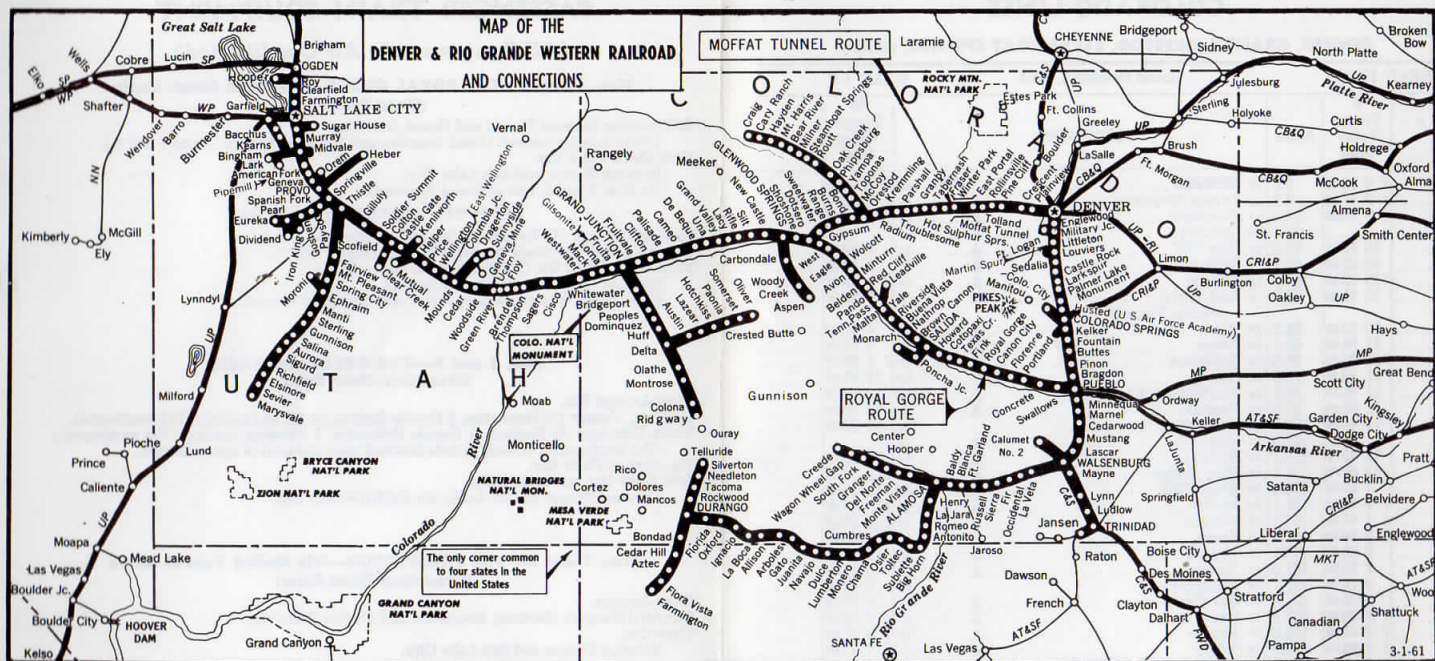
MAP OF THE
DENVER & RIO GRANDE WESTERN RAILROAD
AND CONNECTIONS

MOFFAT TUNNEL ROUTE

ROYAL GORGE ROUTE

Great Salt Lake
Elko SP WP Wells Cobre Lucin SP Brigham OGDEN Hooper Roy Clearfield Farmington SALT LAKE CITY Shafter WP Garfield Wendover Barro Burmester Sugar House Bacchus Kearns Murray Midvale Bingham Lark American Fork Orem Heber Pipemill Geneva PROVO Springville Spanish Fork Thistle Pearl Eureka Payson Gilluly Soldier Summit Colton Gate Castle Kenilworth Helper Price Wellington East Wellington Columbia Jc. Sunnyside Dragerton Geneva Mine Dividend Kimberly McGill Ely NN Scofield Iron King Fairview Mt. Pleasant Spring City Ephraim Manti Sterling Gunnison Salina Aurora Sigurd Richfield Elsinore Sevier Marysvale Moroni Mutual Clear Creek Mounds Cedar Woodside Green River Floy Lynndyl Milford UP Vernal Rangely Meeker Grand Valley Glenwood Springs New Castle Silt Rifle Cameo Palisade Clifton Fruita Mack Loma Westwater Cisco Sagers Thompson Brendel Whitewater Bridgeport Peoples Dominquez GRAND JUNCTION Gilsonite De Beque Carbondale Woody Creek Aspen Crested Butte Hotchkiss Lazear Paonia Somerset Austin Delta Huff Olathe Montrose Colona Ridgway Ouray Telluride Silverton Needleton Tacoma Rockwood DURANGO Rico Dolores Mancos Cortez Bondad Cedar Hill Aztec Flora Vista Farmington Moab Monticello

COLO. NAT'L MONUMENT

U T A H

Pioche Prince Lund Caliente UP Moapa Mead Lake Las Vegas Boulder Jc. Boulder City HOOVER DAM Kelso Grand Canyon

BRYCE CANYON NAT'L PARK
ZION NAT'L PARK
NATURAL BRIDGES NAT'L MON.
MESA VERDE NAT'L PARK
GRAND CANYON NAT'L PARK
Colorado River

The only corner common to four states in the United States

C O L O R A D O

Craig Ray Ranch Hayden Mt Harris Milner Steamboat Springs Oak Creek Phippsburg Toponas McCoy Orestod Bond Kremmling Parshall Granby Tabernash Fraser Winter Park East Portal Rollinsville Pinecliff Moffat Tunnel Tolland Crescent Plainview Boulder Hot Sulphur Sprs. Troublesome Radium Gypsum Wolcott Eagle West Minturn Red Cliff Leadville Avon Belden Pando Tenn.Pass Malta Yale Riverside Buena Vista Nathrop SALIDA Brown Canon Howard Cotopaxi Texas Cr. Fink Royal Gorge Canon City Florence Portland Monarch Poncha Jc. Shoshone Dotsero Sweetwater Burns Radium

ROCKY MTN. NAT'L PARK
Laramie Estes Park Ft. Collins Greeley LaSalle UP CHEYENNE C&S UP Bridgeport Sidney Julesburg Sterling Holyoke Brush Ft. Morgan CB&Q DENVER Englewood Military Jc. Littleton Louviers Castle Rock Larkspur Palmer Lake Monument Sedalia Ft. Logan Martin Spur Manitou Colo. City PIKES PEAK Husted (U S Air Force Academy) COLORADO SPRINGS Kelker Fountain Buttes Pinon Bragdon PUEBLO Minnequa Marnel Cedarwood Mustang Lascar WALSENBURG Mayne Lynn Ludlow TRINIDAD Jansen C&S Concrete Swallows Calumet No. 2 Gunnison Center Hooper Creede Wagon Wheel Gap South Fork Granger Del Norte Freeman Monte Vista ALAMOSA Baldy Blanca Ft. Garland Henry La Jara Romeo Antonito Russell Sierra Occidental La Veta Cumbres Osier Toltec Sublette Big Horn Chama Monero Lumberton Dulce Navajo Juanita Gato Arboles Allison La Boca Ignacio Oxford Florida Jaroso Rio Grande River SANTA FE Las Vegas AT&SF Raton Dawson French Clayton Des Moines Boise City Dalhart FWD Stratford Canadian Pampa Shattuck
Limon UP-RI Burlington CRI&P Colby Oakley UP St. Francis Smith Center Almena McCook CB&Q Curtis Holdrege Oxford Alma North Platte Broken Bow Kearney Platte River Hays MP Scott City Great Bend Ordway Keller AT&SF Garden City Dodge City Kingsley La Junta Arkansas River Pratt Bucklin Satanta Springfield Belvidere Liberal MKT Englewood AT&SF Woo

3-1-61